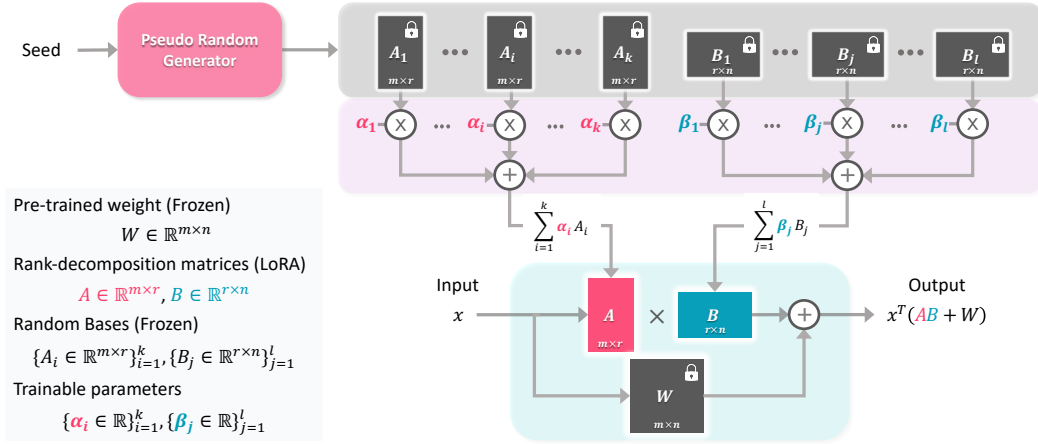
Seed

Pseudo Random Generator

$A_1$ $m \times r$ ⋯ $A_i$ $m \times r$ ⋯ $A_k$ $m \times r$

$B_1$ $r \times n$ ⋯ $B_j$ $r \times n$ ⋯ $B_l$ $r \times n$

$\alpha_1$ ⊗ ⋯ $\alpha_i$ ⊗ ⋯ $\alpha_k$ ⊗

$\beta_1$ ⊗ ⋯ $\beta_j$ ⊗ ⋯ $\beta_l$ ⊗

$\sum_{i=1}^{k} \alpha_i A_i$

$\sum_{j=1}^{l} \beta_j B_j$

Pre-trained weight (Frozen)

$W \in \mathbb{R}^{m \times n}$

Rank-decomposition matrices (LoRA)

$A \in \mathbb{R}^{m \times r}, B \in \mathbb{R}^{r \times n}$

Random Bases (Frozen)

$\{A_i \in \mathbb{R}^{m \times r}\}_{i=1}^{k}, \{B_j \in \mathbb{R}^{r \times n}\}_{j=1}^{l}$

Trainable parameters

$\{\alpha_i \in \mathbb{R}\}_{i=1}^{k}, \{\beta_j \in \mathbb{R}\}_{j=1}^{l}$

Input

$x$

$A$ $m \times r$

$\times$

$B$ $r \times n$

$W$ $m \times n$

Output

$x^T(AB + W)$